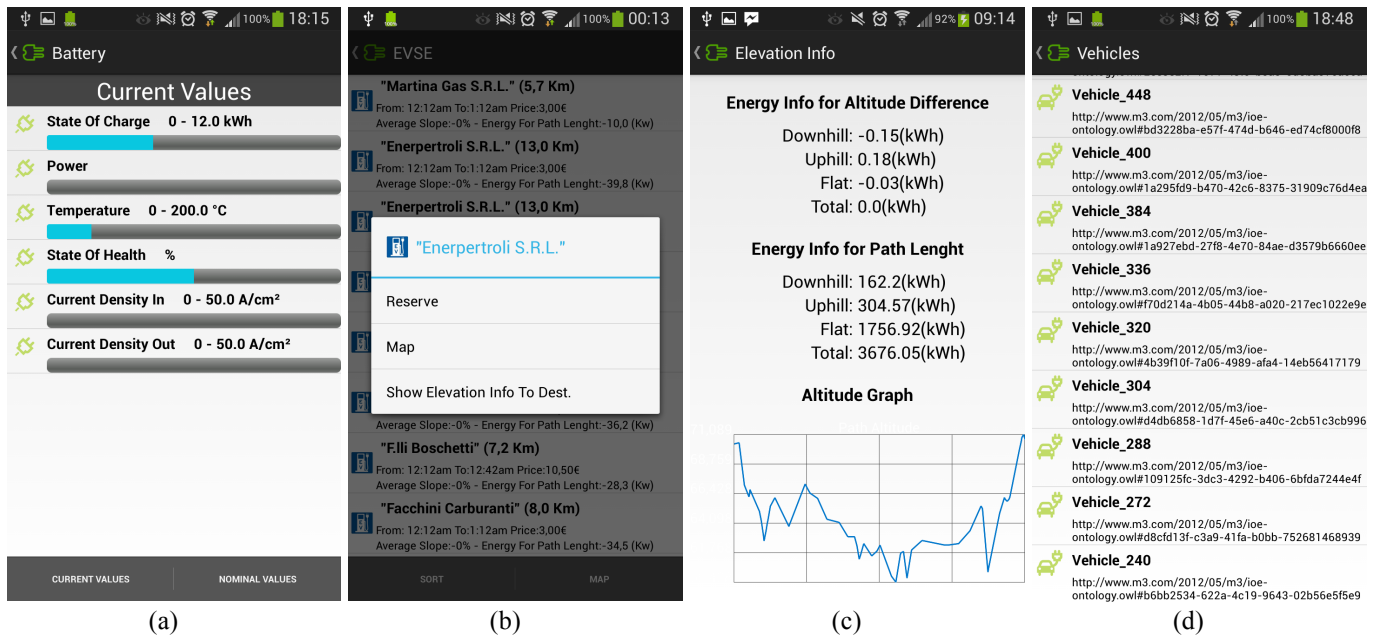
100% 18:15
Battery
Current Values
State Of Charge 0 - 12.0 kWh
Power
Temperature 0 - 200.0 °C
State Of Health %
Current Density In 0 - 50.0 A/cm²
Current Density Out 0 - 50.0 A/cm²
CURRENT VALUES
NOMINAL VALUES
(a)

100% 00:13
EVSE
"Martina Gas S.R.L." (5,7 Km)
From: 12:12am To:1:12am Price:3,00€
Average Slope:-0% - Energy For Path Lenght:-10,0 (Kw)
"Enerpertroli S.R.L." (13,0 Km)
From: 12:12am To:1:12am Price:3,00€
Average Slope:-0% - Energy For Path Lenght:-39,8 (Kw)
"Enerpertroli S.R.L." (13,0 Km)
"Enerpertroli S.R.L."
Reserve
Map
Show Elevation Info To Dest.
Average Slope:-0% - Energy For Path Lenght:-36,2 (Kw)
"F.lli Boschetti" (7,2 Km)
From: 12:12am To:12:42am Price:10,50€
Average Slope:-0% - Energy For Path Lenght:-28,3 (Kw)
"Facchini Carburanti" (8,0 Km)
From: 12:12am To:1:12am Price:3,00€
Average Slope:-0% - Energy For Path Lenght:-34,5 (Kw)
SORT
MAP
(b)

92% 09:14
Elevation Info
Energy Info for Altitude Difference
Downhill: -0.15(kWh)
Uphill: 0.18(kWh)
Flat: -0.03(kWh)
Total: 0.0(kWh)
Energy Info for Path Lenght
Downhill: 162.2(kWh)
Uphill: 304.57(kWh)
Flat: 1756.92(kWh)
Total: 3676.05(kWh)
Altitude Graph
(c)

100% 18:48
Vehicles
Vehicle_448
http://www.m3.com/2012/05/m3/ioe-ontology.owl#bd3228ba-e57f-474d-b646-ed74cf8000f8
Vehicle_400
http://www.m3.com/2012/05/m3/ioe-ontology.owl#1a295fd9-b470-42c6-8375-31909c76d4ea
Vehicle_384
http://www.m3.com/2012/05/m3/ioe-ontology.owl#1a927ebd-27f8-4e70-84ae-d3579b6660ee
Vehicle_336
http://www.m3.com/2012/05/m3/ioe-ontology.owl#f70d214a-4b05-44b8-a020-217ec1022e9e
Vehicle_320
http://www.m3.com/2012/05/m3/ioe-ontology.owl#4b39f10f-7a06-4989-afa4-14eb56417179
Vehicle_304
http://www.m3.com/2012/05/m3/ioe-ontology.owl#d4db6858-1d7f-45e6-a40c-2cb51c3cb996
Vehicle_288
http://www.m3.com/2012/05/m3/ioe-ontology.owl#109125fc-3dc3-4292-b406-6bfda7244e4f
Vehicle_272
http://www.m3.com/2012/05/m3/ioe-ontology.owl#d8cfd13f-c3a9-41fa-b0bb-752681468939
Vehicle_240
http://www.m3.com/2012/05/m3/ioe-ontology.owl#b6bb2534-622a-4c19-9643-02b56e5f5e9
(d)